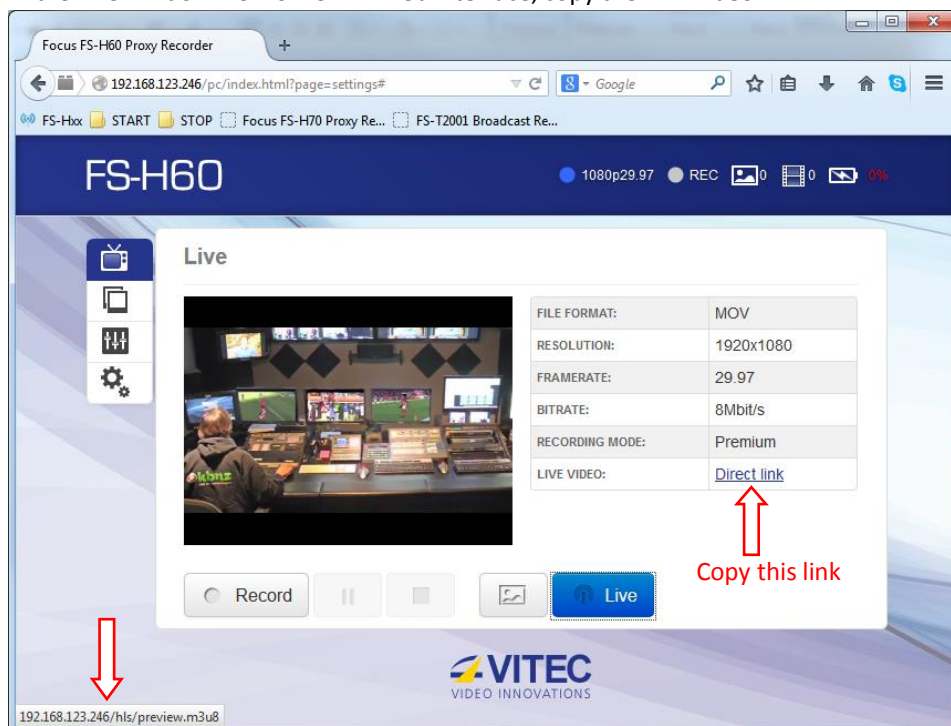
Focus FS-H60 Proxy Recorder
+
192.168.123.246/pc/index.html?page=settings#
Google
FS-Hxx START STOP Focus FS-H70 Proxy Re... FS-T2001 Broadcast Re...

FS-H60
1080p29.97 REC 0 0 0%

Live

| FILE FORMAT: | MOV |
|---|---|
| RESOLUTION: | 1920x1080 |
| FRAMERATE: | 29.97 |
| BITRATE: | 8Mbit/s |
| RECORDING MODE: | Premium |
| LIVE VIDEO: | Direct link |

Copy this link

Record
Live

VITEC
VIDEO INNOVATIONS

192.168.123.246/hls/preview.m3u8